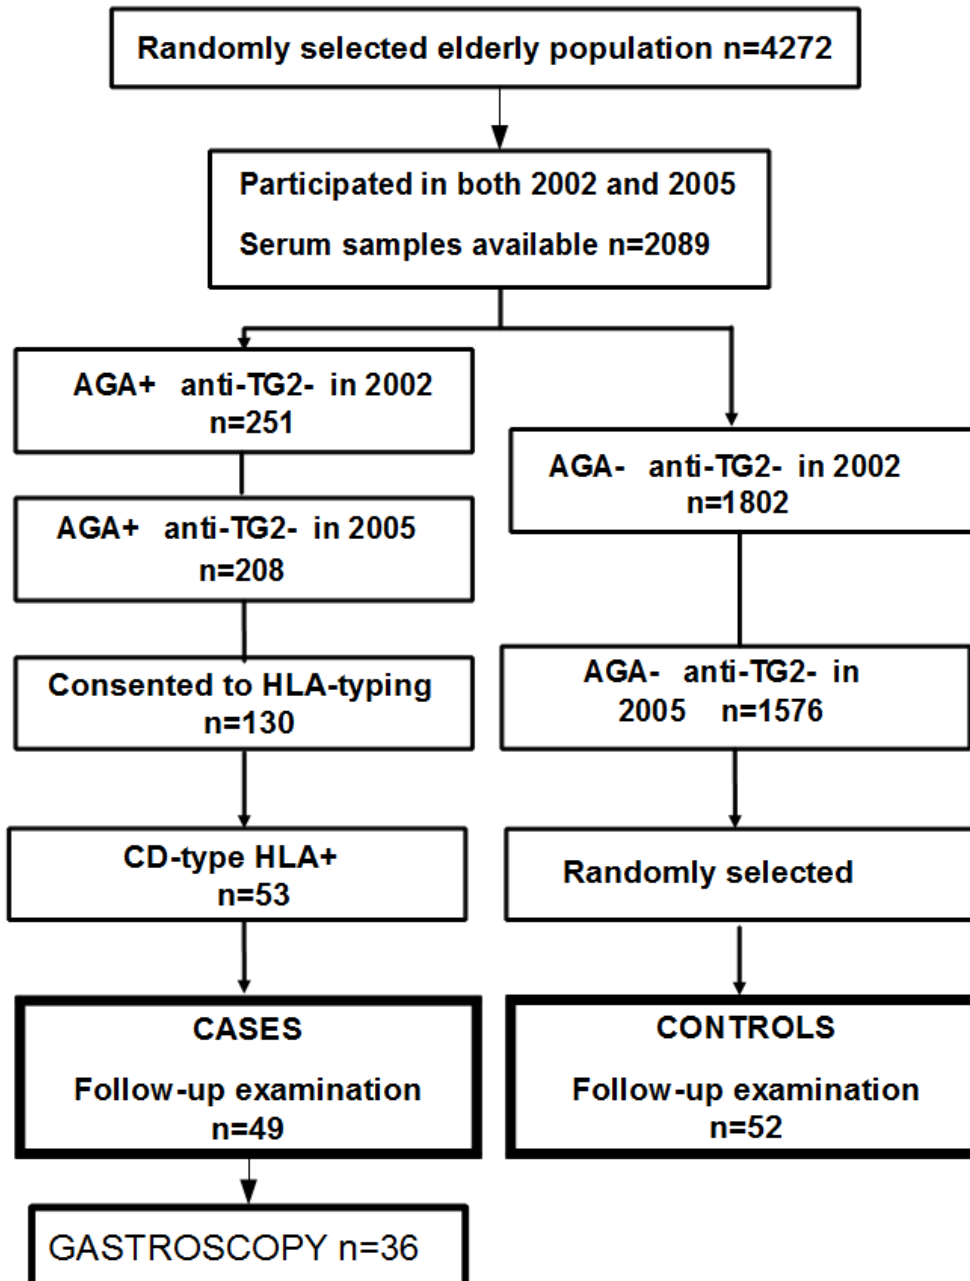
Randomly selected elderly population n=4272

Participated in both 2002 and 2005

Serum samples available n=2089

AGA+ anti-TG2- in 2002
n=251

AGA+ anti-TG2- in 2005
n=208

Consented to HLA-typing
n=130

CD-type HLA+
n=53

CASES

Follow-up examination
n=49

GASTROSCOPY n=36

AGA- anti-TG2- in 2002
n=1802

AGA- anti-TG2- in 2005 n=1576

Randomly selected

CONTROLS

Follow-up examination
n=52